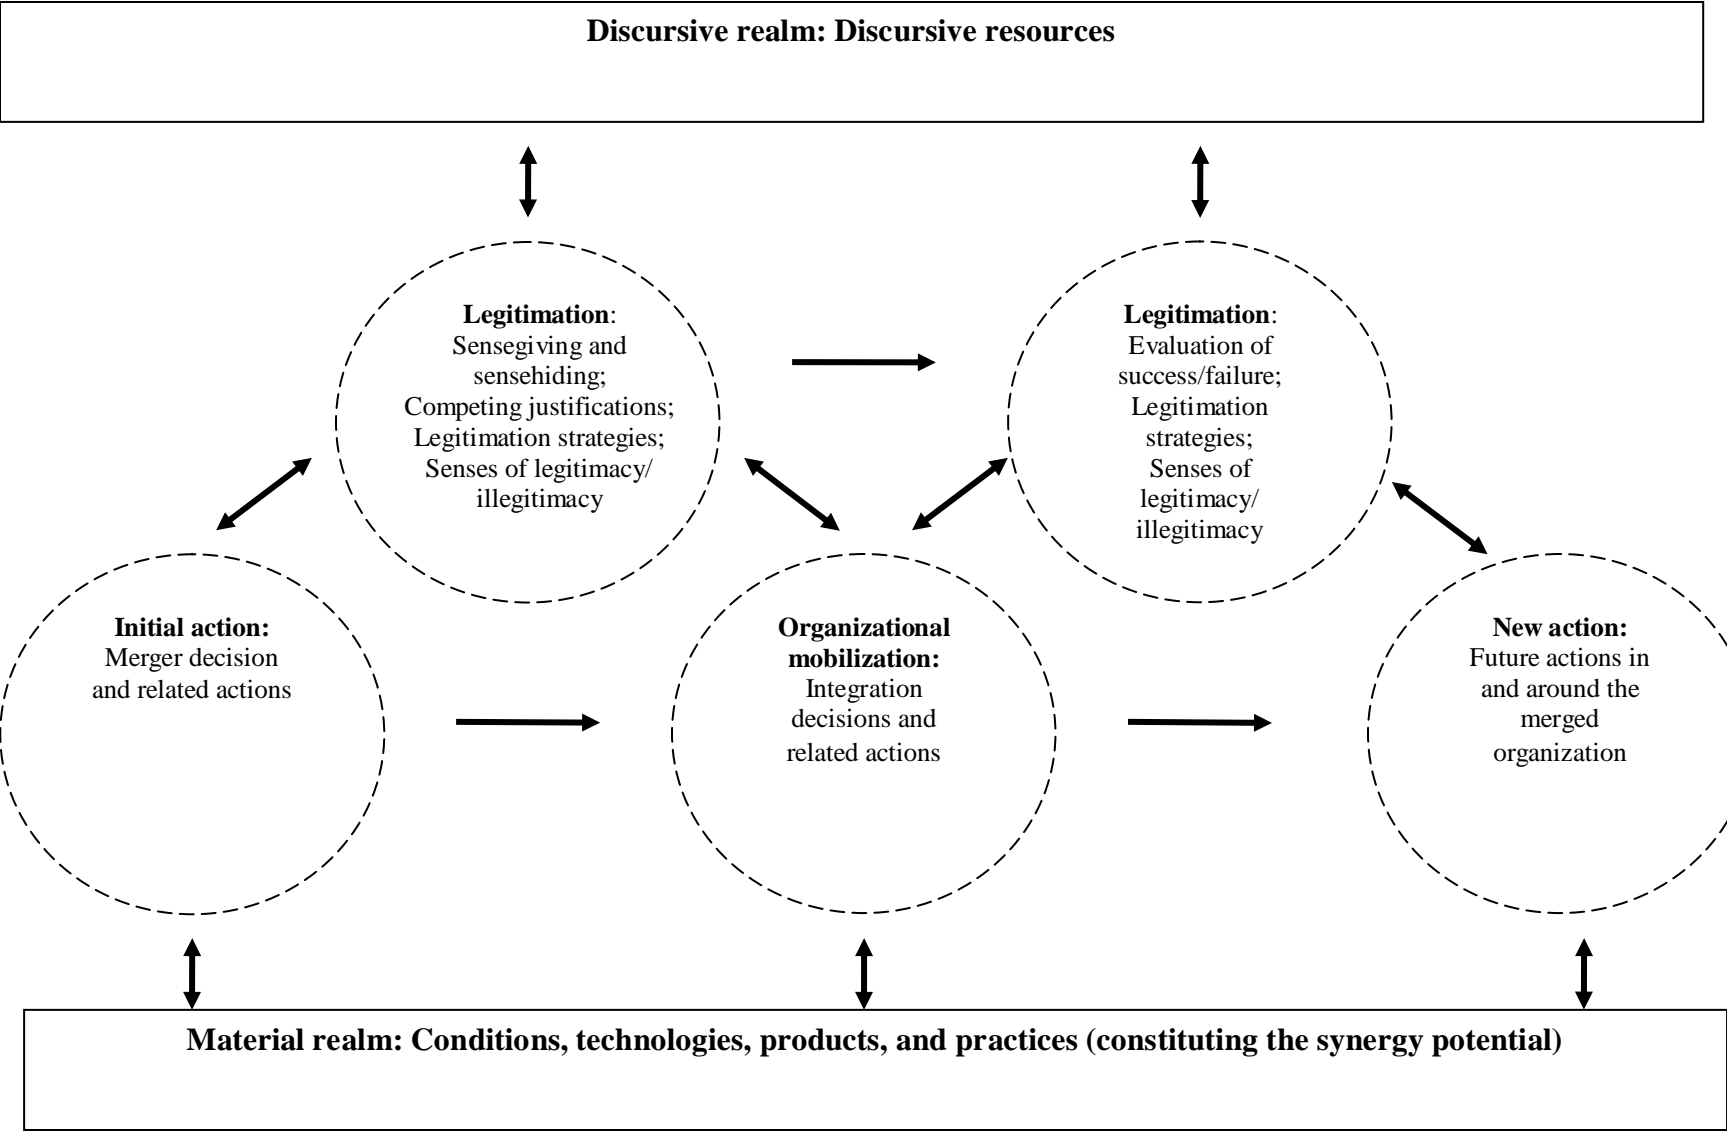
Discursive realm: Discursive resources

Legitimation: Sensegiving and sensehiding; Competing justifications; Legitimation strategies; Senses of legitimacy/ illegitimacy

Legitimation: Evaluation of success/failure; Legitimation strategies; Senses of legitimacy/ illegitimacy

Initial action: Merger decision and related actions

Organizational mobilization: Integration decisions and related actions

New action: Future actions in and around the merged organization

Material realm: Conditions, technologies, products, and practices (constituting the synergy potential)